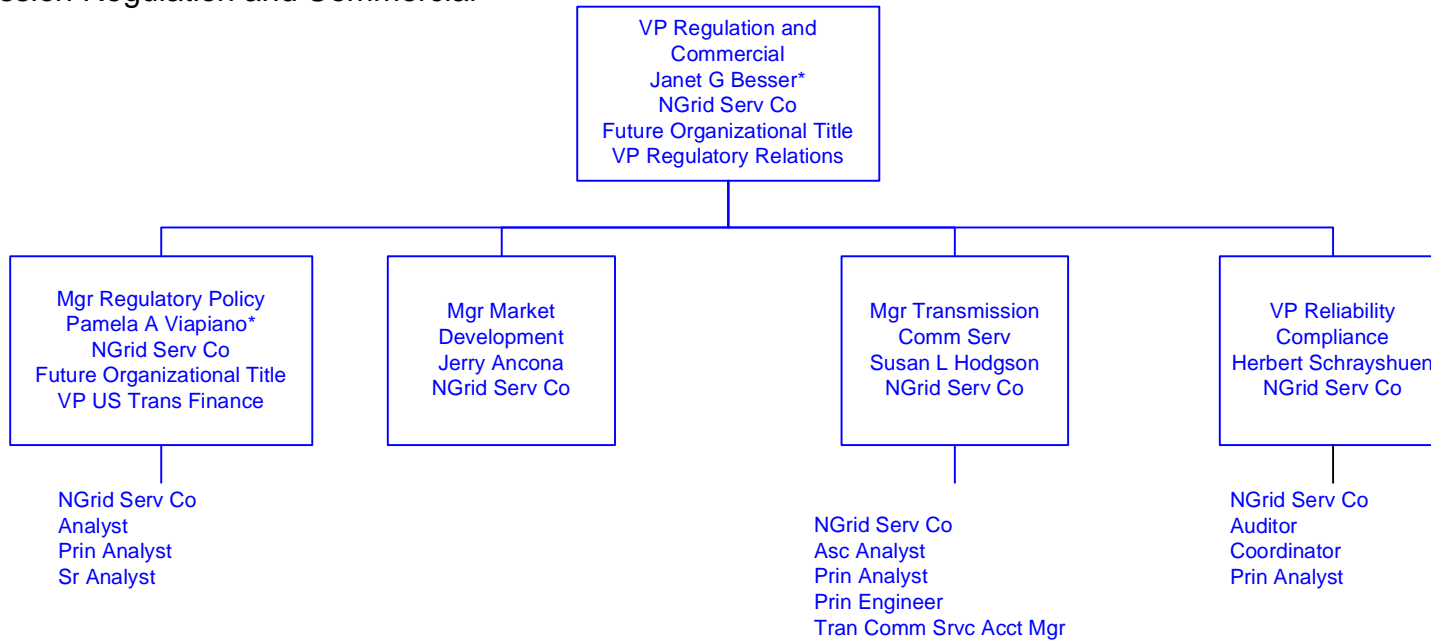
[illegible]ssion Regulation and Commercial

VP Regulation and Commercial
Janet G Besser*
NGrid Serv Co
Future Organizational Title
VP Regulatory Relations

Mgr Regulatory Policy
Pamela A Viapiano*
NGrid Serv Co
Future Organizational Title
VP US Trans Finance

NGrid Serv Co
Analyst
Prin Analyst
Sr Analyst

Mgr Market Development
Jerry Ancona
NGrid Serv Co

Mgr Transmission Comm Serv
Susan L Hodgson
NGrid Serv Co

NGrid Serv Co
Asc Analyst
Prin Analyst
Prin Engineer
Tran Comm Srvc Acct Mgr

VP Reliability Compliance
Herbert Schrayshuen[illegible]
NGrid Serv Co

NGrid Serv Co
Auditor
Coordinator
Prin Analyst